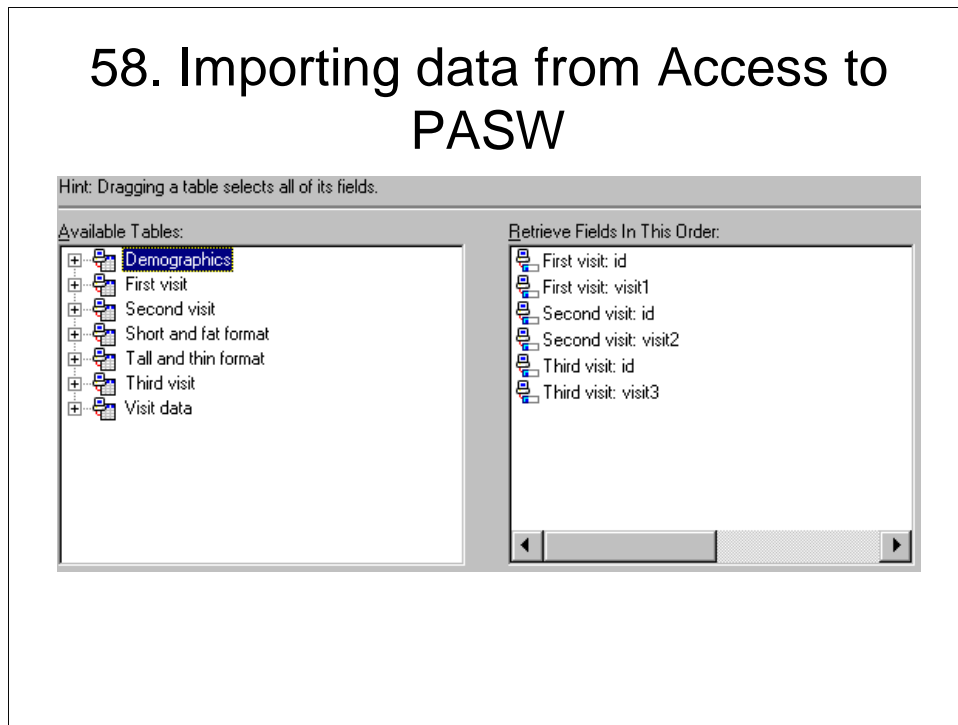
58. Importing data from Access to PASW

Hint: Dragging a table selects all of its fields.

Available Tables:

Demographics
First visit
Second visit
Short and fat format
Tall and thin format
Third visit
Visit data

Retrieve Fields In This Order:

First visit: id
First visit: visit1
Second visit: id
Second visit: visit2
Third visit: id
Third visit: visit3